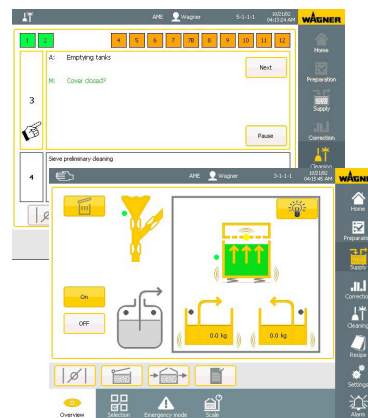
AME Wagner 5-1-1-1 10/21/02 04:13:24 AM WAGNER

1 2 4 5 6 7 7B 8 9 10 11 12

A: Emptying tanks

M: Cover closed?

Next

3

Pause

4

Sieve preliminary cleaning

Home

Preparation

Supply

Correction

Cleaning

AME Wagner 3-1-1-1 10/21/02 04:15:45 AM WAGNER

On

OFF

0.0 kg

0.0 kg

Home

Preparation

Supply

Correction

Cleaning

Recipe

Settings

Alarm

Overview

Selection

Emergency mode

Scale